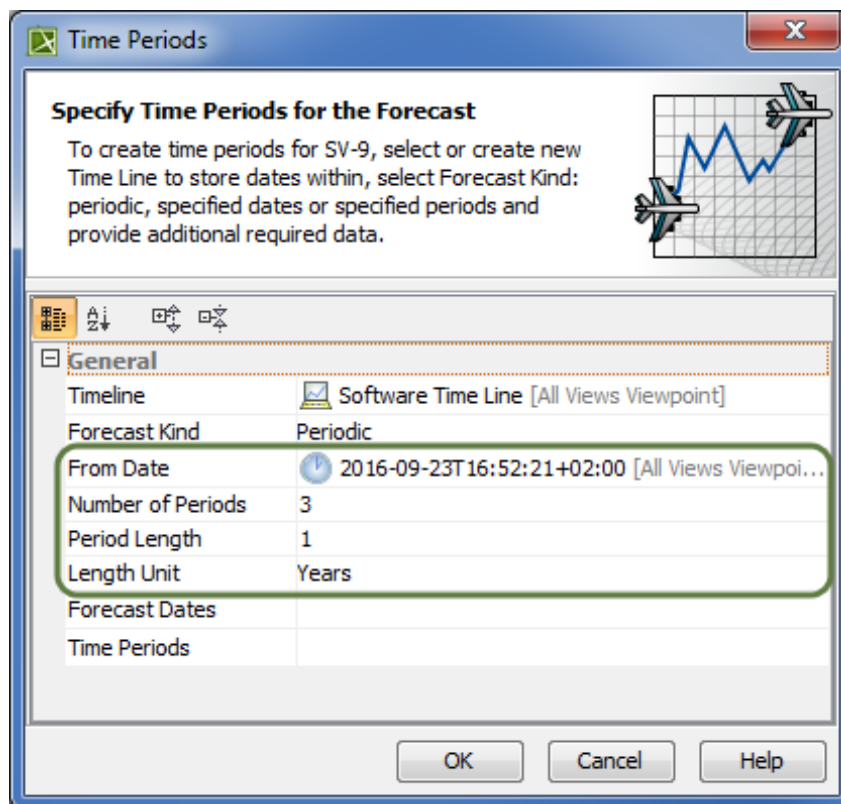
Time Periods

Specify Time Periods for the Forecast

To create time periods for SV-9, select or create new Time Line to store dates within, select Forecast Kind: periodic, specified dates or specified periods and provide additional required data.

General

| | |
|---|---|
| Timeline | Software Time Line [All Views Viewpoint] |
| Forecast Kind | Periodic |
| From Date | 2016-09-23T16:52:21+02:00 [All Views Viewpoi... |
| Number of Periods | 3 |
| Period Length | 1 |
| Length Unit | Years |
| Forecast Dates | |
| Time Periods | |

OK Cancel Help